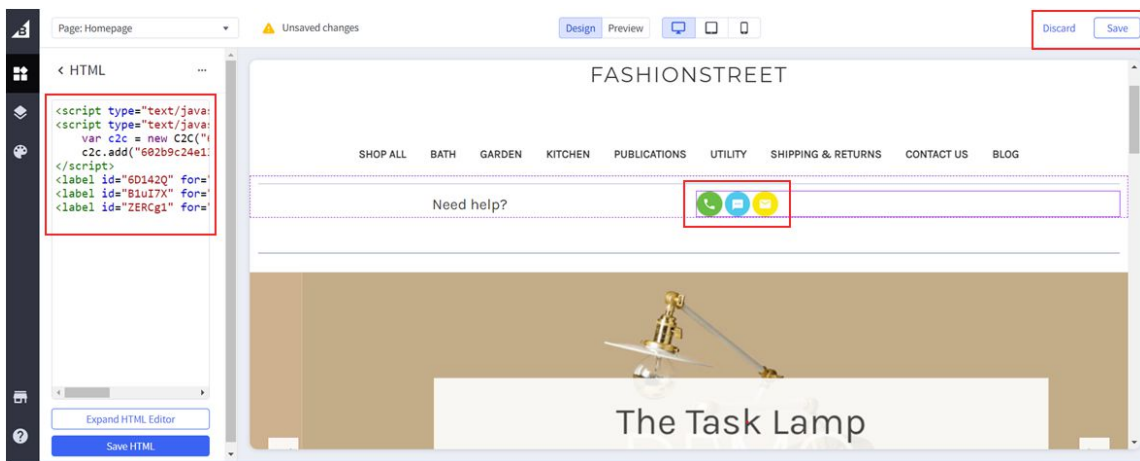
Page: Homepage

Unsaved changes

Design Preview

Discard Save

< HTML ...

<script type="text/javas
<script type="text/javas
var c2c = new C2C("
c2c.add("602b9c24e1
</script>
<label id="6D142Q" for='
<label id="B1uI7X" for='
<label id="ZERCg1" for='

Expand HTML Editor

Save HTML

FASHIONSTREET

SHOP ALL BATH GARDEN KITCHEN PUBLICATIONS UTILITY SHIPPING & RETURNS CONTACT US BLOG

Need help?

The Task Lamp